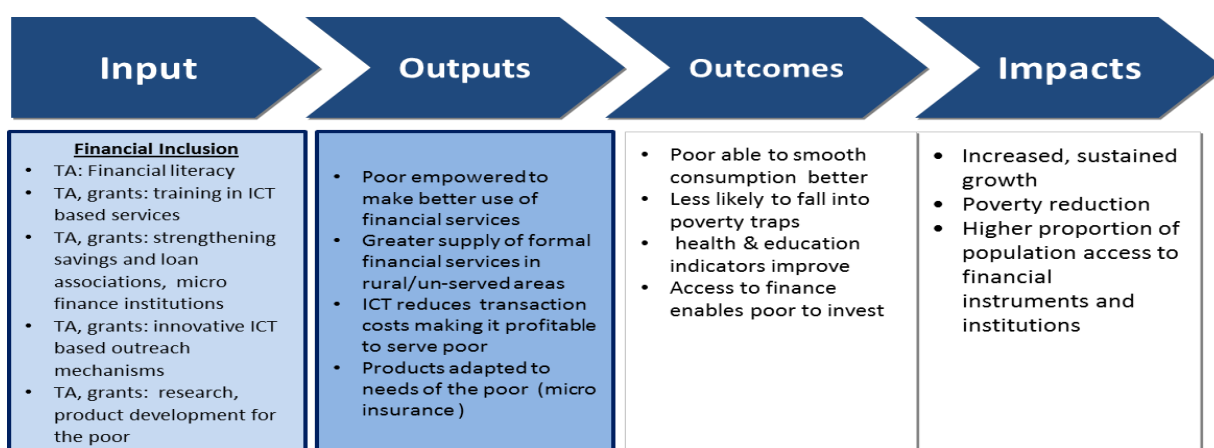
Input

Outputs

Outcomes

Impacts

Financial Inclusion
- TA: Financial literacy
- TA, grants: training in ICT based services
- TA, grants: strengthening savings and loan associations, micro finance institutions
- TA, grants: innovative ICT based outreach mechanisms
- TA, grants: research, product development for the poor

- Poor empowered to make better use of financial services
- Greater supply of formal financial services in rural/un-served areas
- ICT reduces transaction costs making it profitable to serve poor
- Products adapted to needs of the poor (micro insurance)

- Poor able to smooth consumption better
- Less likely to fall into poverty traps
- health & education indicators improve
- Access to finance enables poor to invest

- Increased, sustained growth
- Poverty reduction
- Higher proportion of population access to financial instruments and institutions